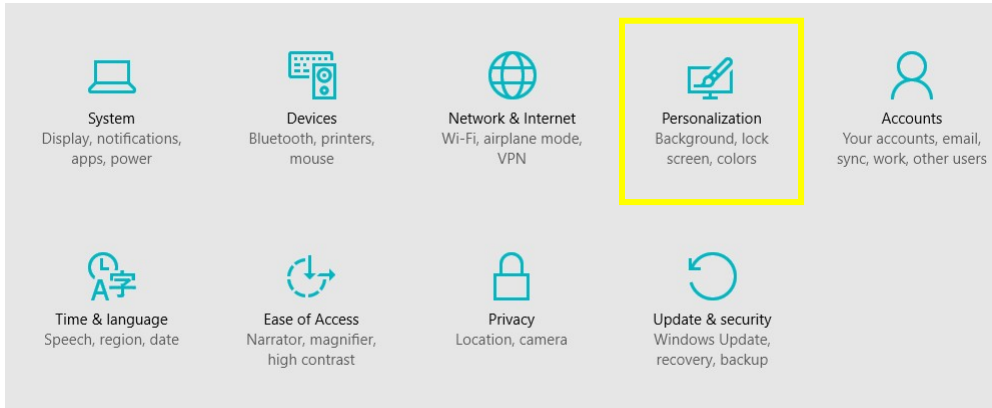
System
Display, notifications, apps, power

Devices
Bluetooth, printers, mouse

Network & Internet
Wi-Fi, airplane mode, VPN

Personalization
Background, lock screen, colors

Accounts
Your accounts, email, sync, work, other users

A字

Time & language
Speech, region, date

Ease of Access
Narrator, magnifier, high contrast

Privacy
Location, camera

Update & security
Windows Update, recovery, backup